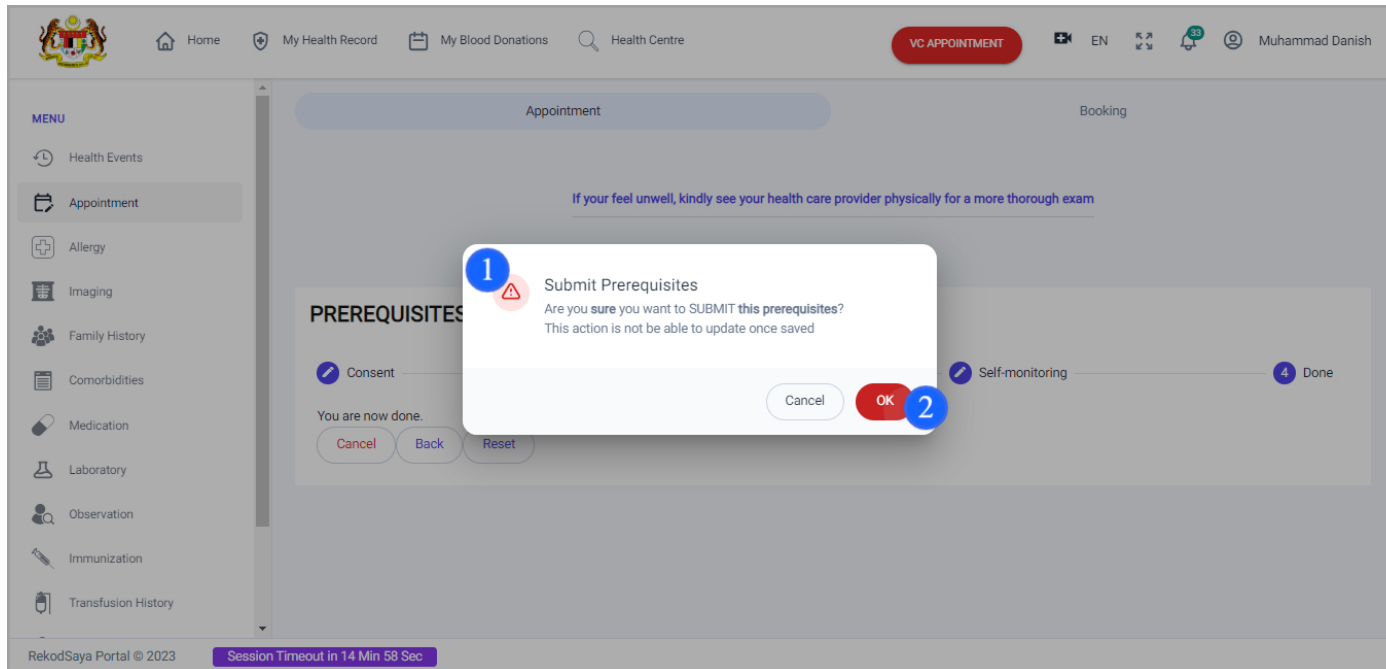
Home My Health Record My Blood Donations Health Centre VC APPOINTMENT EN 33 Muhammad Danish

MENU
Health Events
Appointment
Allergy
Imaging
Family History
Comorbidities
Medication
Laboratory
Observation
Immunization
Transfusion History

Appointment
Booking

If your feel unwell, kindly see your health care provider physically for a more thorough exam

PREREQUISITES

Consent
Self-monitoring
4 Done

You are now done.
Cancel Back Reset

1
Submit Prerequisites
Are you **sure** you want to SUBMIT **this prerequisites**?
This action is not be able to update once saved

Cancel OK 2

RekodSaya Portal © 2023 Session Timeout in 14 Min 58 Sec